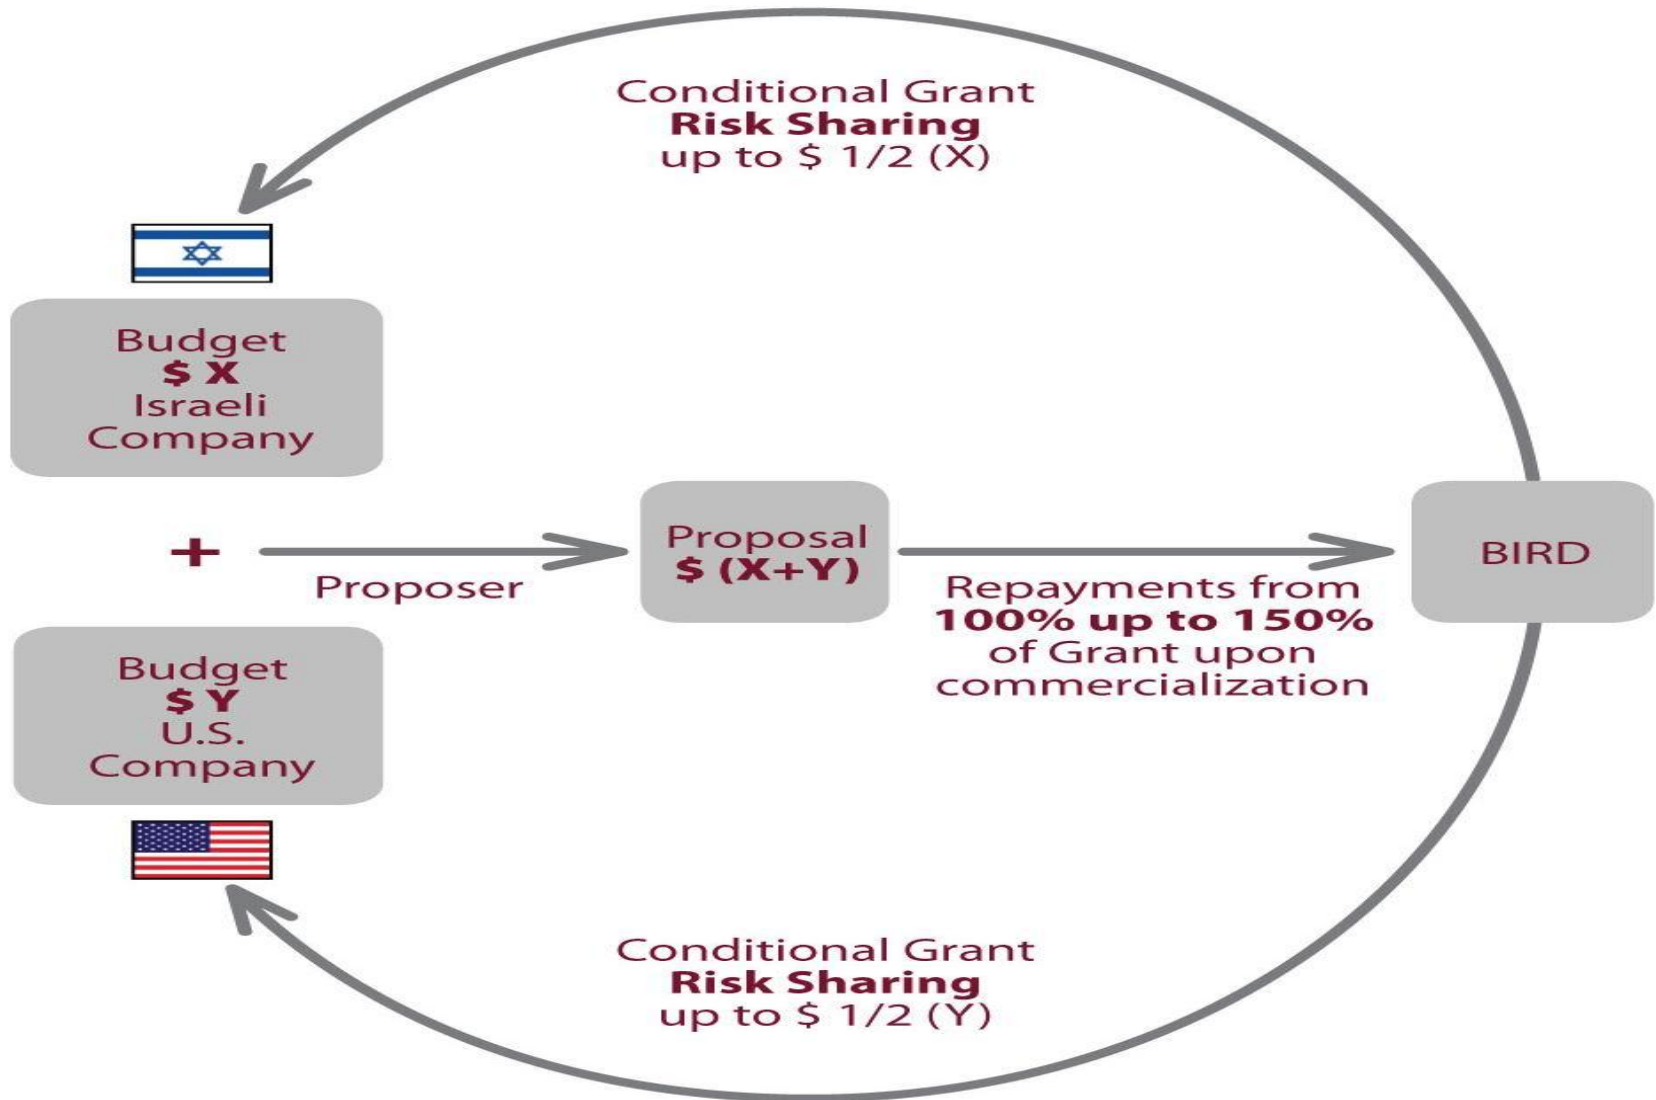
Conditional Grant
**Risk Sharing**
up to \$ 1/2 (X)

Budget
**\$ X**
Israeli
Company

+

Proposer

Proposal
**\$ (X+Y)**

Repayments from
**100% up to 150%**
of Grant upon
commercialization

BIRD

Budget
**\$ Y**
U.S.
Company

Conditional Grant
**Risk Sharing**
up to \$ 1/2 (Y)